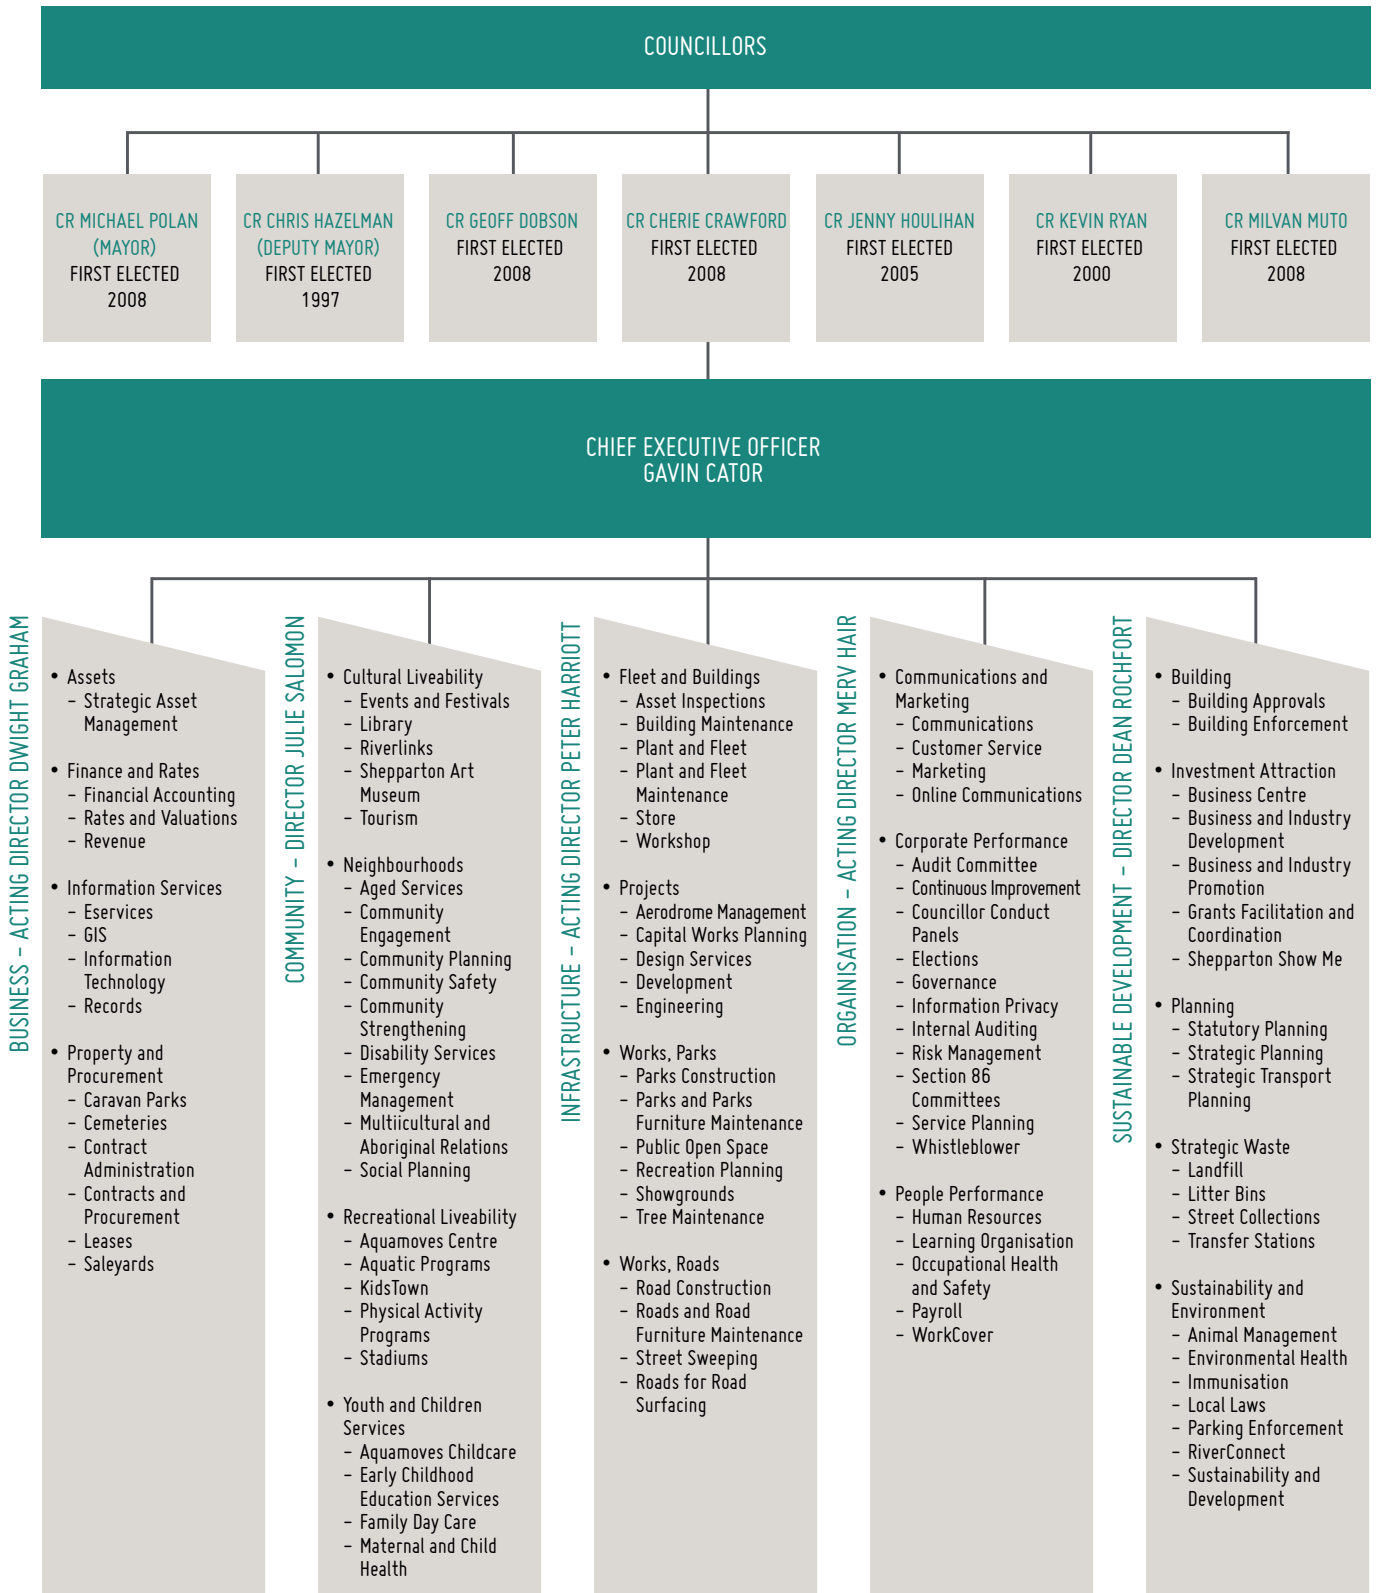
COUNCILLORS

CR MICHAEL POLAN (MAYOR) FIRST ELECTED 2008

CR CHRIS HAZELMAN (DEPUTY MAYOR) FIRST ELECTED 1997

CR GEOFF DOBSON FIRST ELECTED 2008

CR CHERIE CRAWFORD FIRST ELECTED 2008

CR JENNY HOULIHAN FIRST ELECTED 2005

CR KEVIN RYAN FIRST ELECTED 2000

CR MILVAN MUTO FIRST ELECTED 2008

CHIEF EXECUTIVE OFFICER
GAVIN CATOR

BUSINESS – ACTING DIRECTOR DWIGHT GRAHAM

• Assets
– Strategic Asset Management

• Finance and Rates
– Financial Accounting
– Rates and Valuations
– Revenue

• Information Services
– Eservices
– GIS
– Information Technology
– Records

• Property and Procurement
– Caravan Parks
– Cemeteries
– Contract Administration
– Contracts and Procurement
– Leases
– Saleyards

COMMUNITY – DIRECTOR JULIE SALOMON

• Cultural Liveability
– Events and Festivals
– Library
– Riverlinks
– Shepparton Art Museum
– Tourism

• Neighbourhoods
– Aged Services
– Community Engagement
– Community Planning
– Community Safety
– Community Strengthening
– Disability Services
– Emergency Management
– Multiicultural and Aboriginal Relations
– Social Planning

• Recreational Liveability
– Aquamoves Centre
– Aquatic Programs
– KidsTown
– Physical Activity Programs
– Stadiums

• Youth and Children Services
– Aquamoves Childcare
– Early Childhood Education Services
– Family Day Care
– Maternal and Child Health

INFRASTRUCTURE – ACTING DIRECTOR PETER HARRIOTT

• Fleet and Buildings
– Asset Inspections
– Building Maintenance
– Plant and Fleet
– Plant and Fleet Maintenance
– Store
– Workshop

• Projects
– Aerodrome Management
– Capital Works Planning
– Design Services
– Development
– Engineering

• Works, Parks
– Parks Construction
– Parks and Parks Furniture Maintenance
– Public Open Space
– Recreation Planning
– Showgrounds
– Tree Maintenance

• Works, Roads
– Road Construction
– Roads and Road Furniture Maintenance
– Street Sweeping
– Roads for Road Surfacing

ORGANISATION – ACTING DIRECTOR MERV HAIR

• Communications and Marketing
– Communications
– Customer Service
– Marketing
– Online Communications

• Corporate Performance
– Audit Committee
– Continuous Improvement
– Councillor Conduct Panels
– Elections
– Governance
– Information Privacy
– Internal Auditing
– Risk Management
– Section 86 Committees
– Service Planning
– Whistleblower

• People Performance
– Human Resources
– Learning Organisation
– Occupational Health and Safety
– Payroll
– WorkCover

SUSTAINABLE DEVELOPMENT – DIRECTOR DEAN ROCHFORT

• Building
– Building Approvals
– Building Enforcement

• Investment Attraction
– Business Centre
– Business and Industry Development
– Business and Industry Promotion
– Grants Facilitation and Coordination
– Shepparton Show Me

• Planning
– Statutory Planning
– Strategic Planning
– Strategic Transport Planning

• Strategic Waste
– Landfill
– Litter Bins
– Street Collections
– Transfer Stations

• Sustainability and Environment
– Animal Management
– Environmental Health
– Immunisation
– Local Laws
– Parking Enforcement
– RiverConnect
– Sustainability and Development